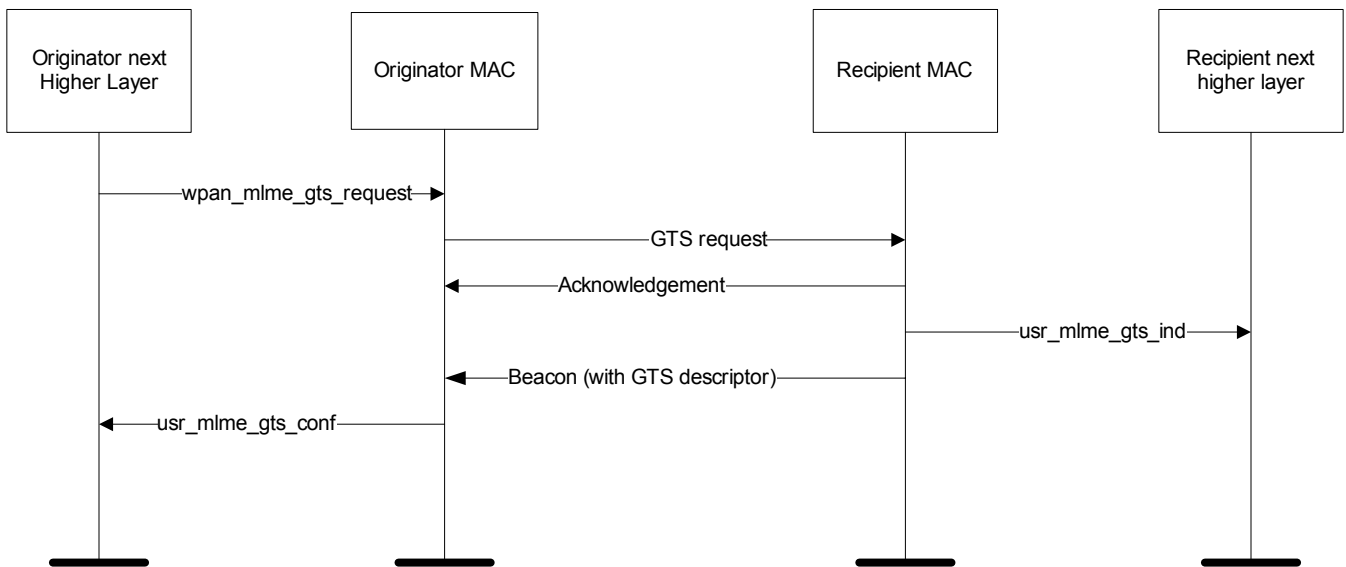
Originator next Higher Layer

Originator MAC

Recipient MAC

Recipient next higher layer

wpan_mlme_gts_request

GTS request

Acknowledgement

usr_mlme_gts_ind

Beacon (with GTS descriptor)

usr_mlme_gts_conf